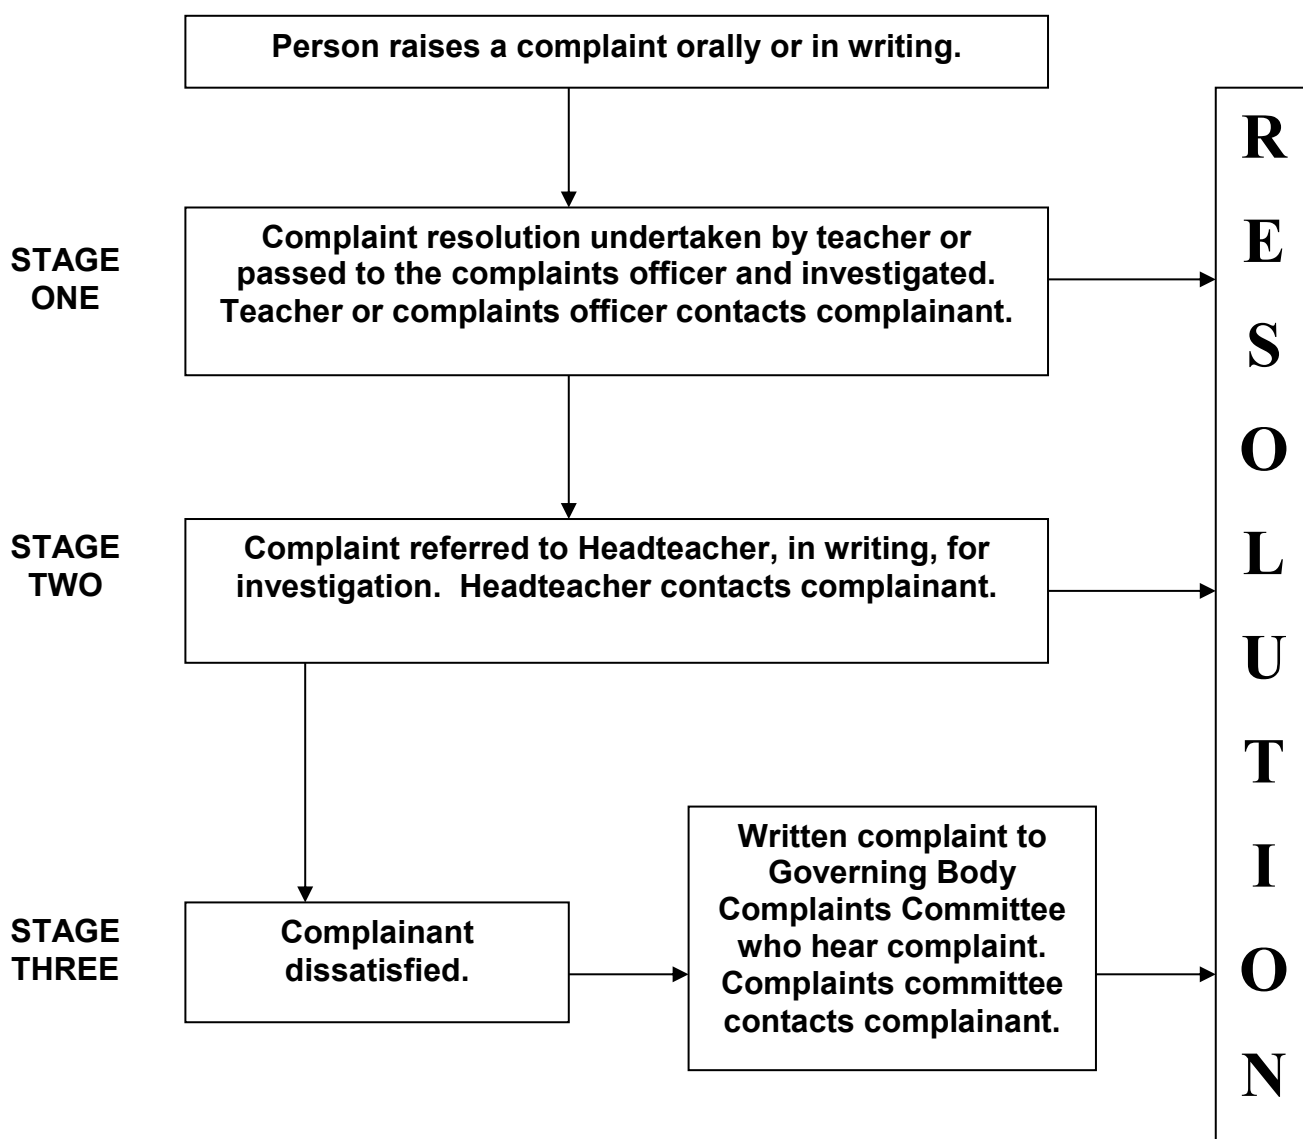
Person raises a complaint orally or in writing.

STAGE ONE

Complaint resolution undertaken by teacher or passed to the complaints officer and investigated. Teacher or complaints officer contacts complainant.

STAGE TWO

Complaint referred to Headteacher, in writing, for investigation. Headteacher contacts complainant.

STAGE THREE

Complainant dissatisfied.

Written complaint to Governing Body Complaints Committee who hear complaint. Complaints committee contacts complainant.

R
E
S
O
L
U
T
I
O
N